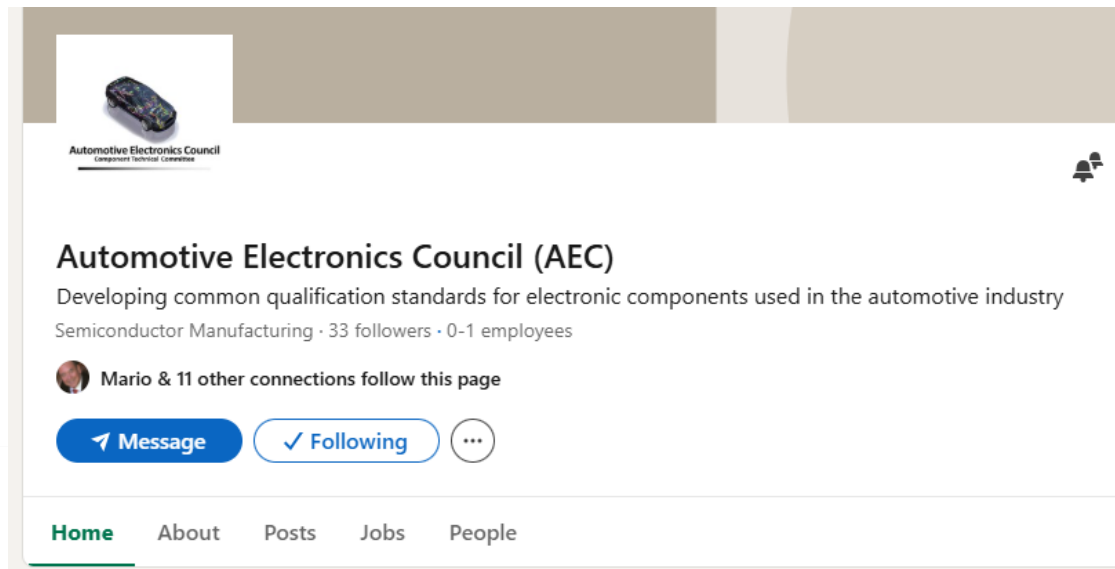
Automotive Electronics Council
Component Technical Committee

Automotive Electronics Council (AEC)

Developing common qualification standards for electronic components used in the automotive industry

Semiconductor Manufacturing · 33 followers · 0-1 employees

Mario & 11 other connections follow this page

Message ✓ Following ···

Home About Posts Jobs People